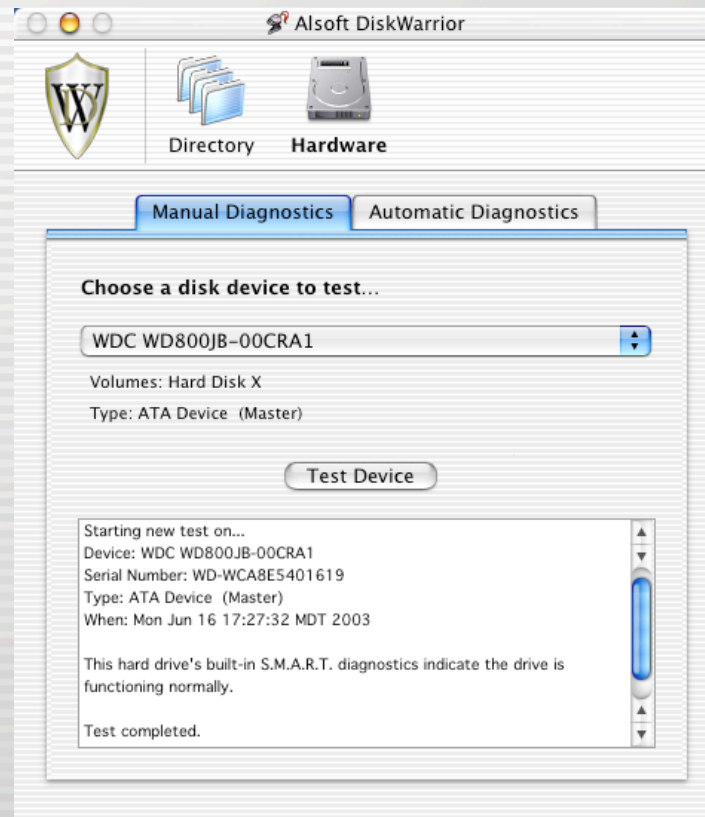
Alsoft DiskWarrior

Directory
Hardware

Manual Diagnostics
Automatic Diagnostics

Choose a disk device to test...

WDC WD800JB-00CRA1

Volumes: Hard Disk X

Type: ATA Device (Master)

Test Device

Starting new test on...
Device: WDC WD800JB-00CRA1
Serial Number: WD-WCA8E5401619
Type: ATA Device (Master)
When: Mon Jun 16 17:27:32 MDT 2003

This hard drive's built-in S.M.A.R.T. diagnostics indicate the drive is functioning normally.

Test completed.